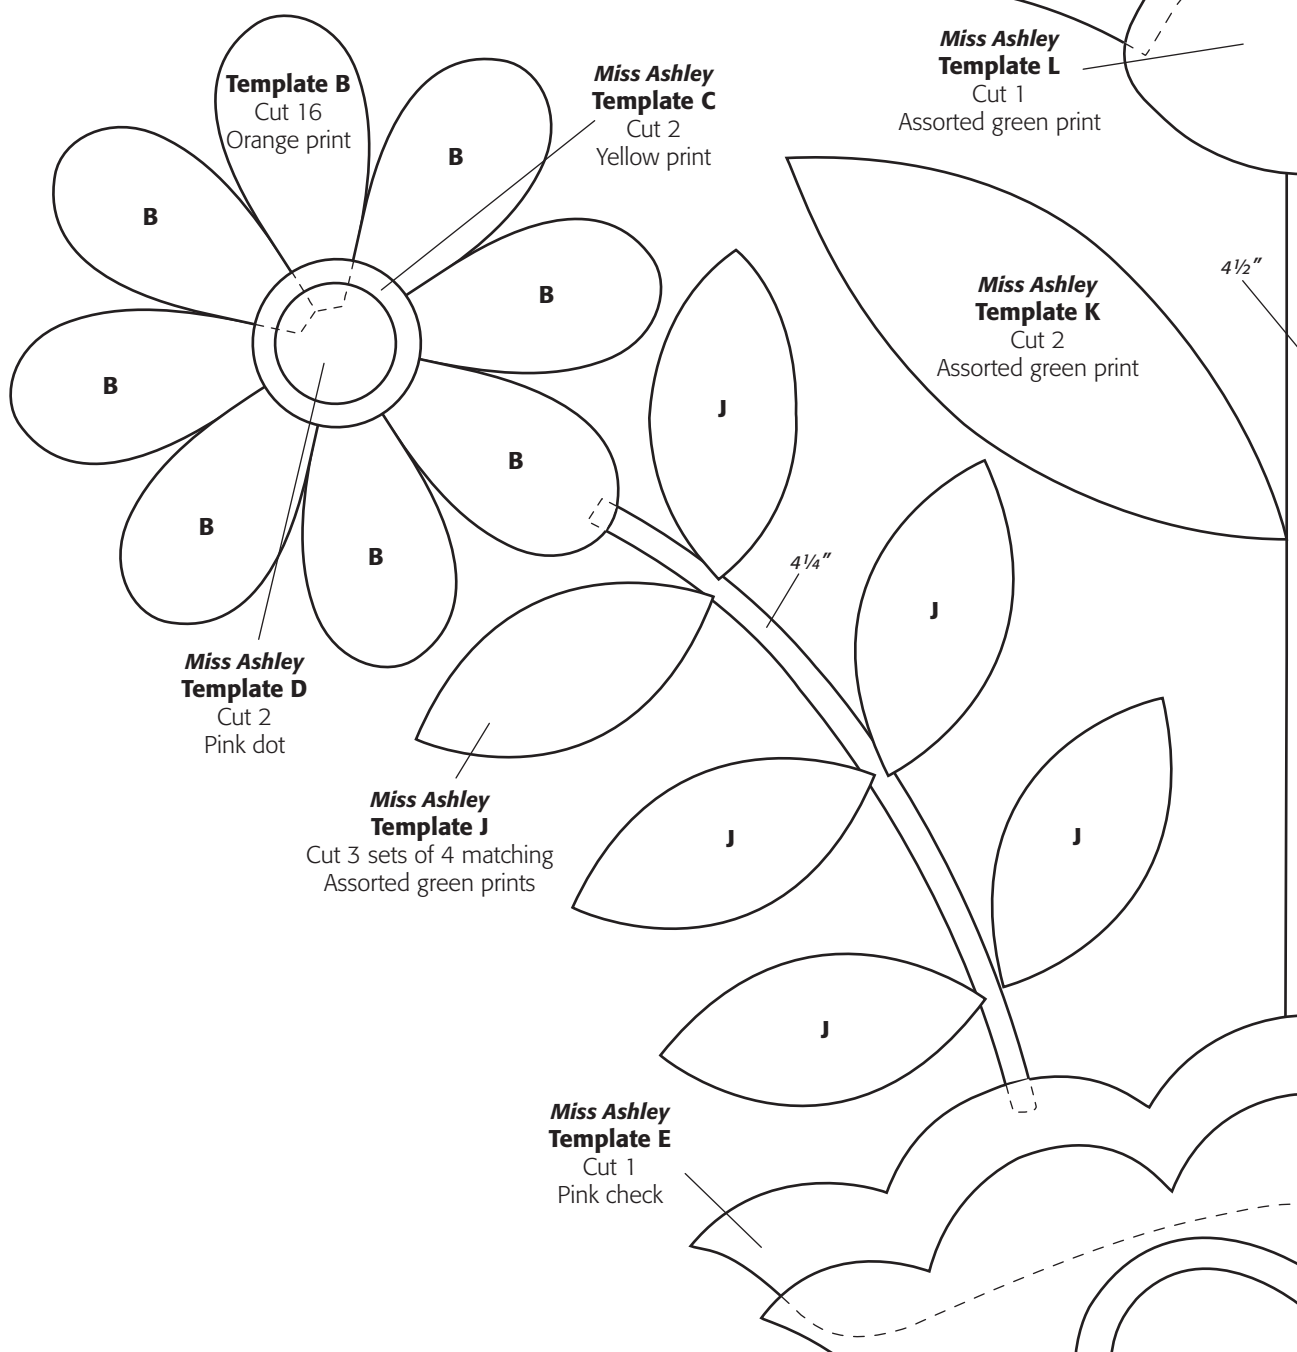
Miss Ashley
Template L
Cut 1
Assorted green print

Template B
Cut 16
Orange print

Miss Ashley
Template C
Cut 2
Yellow print

B

B

B

B

B

B

B

Miss Ashley
Template K
Cut 2
Assorted green print

4½″

J

J

4¼″

J

J

J

Miss Ashley
Template D
Cut 2
Pink dot

Miss Ashley
Template J
Cut 3 sets of 4 matching
Assorted green prints

Miss Ashley
Template E
Cut 1
Pink check